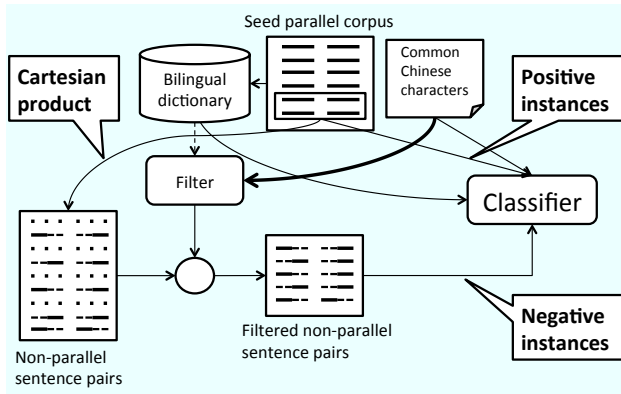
Seed parallel corpus

Cartesian product

Bilingual dictionary

Common Chinese characters

Positive instances

Filter

Classifier

Non-parallel sentence pairs

Filtered non-parallel sentence pairs

Negative instances